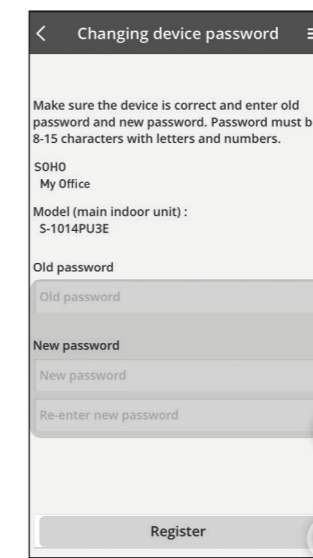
<
Changing device password
≡

Make sure the device is correct and enter old password and new password. Password must b 8-15 characters with letters and numbers.

SOHO
My Office

Model (main indoor unit) :
S-1014PU3E

Old password
Old password

New password
New password
Re-enter new password

Register